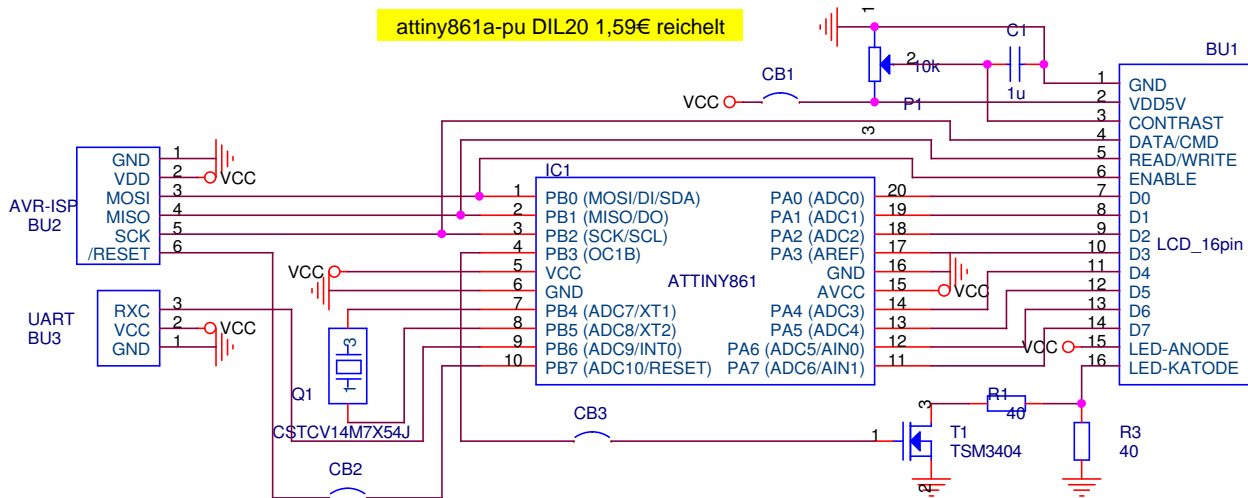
attiny861a-pu DIL20 1,59€ reichelt

1
2 10k
P1
3
C1
1u
CB1
VCC

BU1
1 GND
2 VDD5V
3 CONTRAST
4 DATA/CMD
5 READ/WRITE
6 ENABLE
7 D0
8 D1
9 D2
10 D3
11 D4
12 D5
13 D6
14 D7
15 LED-ANODE
16 LED-KATODE
LCD_16pin

AVR-ISP
BU2
GND 1
VDD 2 VCC
MOSI 3
MISO 4
SCK 5
/RESET 6

IC1
ATTINY861
1 PB0 (MOSI/DI/SDA)
2 PB1 (MISO/DO)
3 PB2 (SCK/SCL)
4 PB3 (OC1B)
5 VCC
6 GND
7 PB4 (ADC7/XT1)
8 PB5 (ADC8/XT2)
9 PB6 (ADC9/INT0)
10 PB7 (ADC10/RESET)
PA0 (ADC0) 20
PA1 (ADC1) 19
PA2 (ADC2) 18
PA3 (AREF) 17
GND 16
AVCC 15
PA4 (ADC3) 14
PA5 (ADC4) 13
PA6 (ADC5/AIN0) 12
PA7 (ADC6/AIN1) 11

VCC
VCC
VCC

UART
BU3
RXC 3
VCC 2 VCC
GND 1

Q1
CSTCV14M7X54J
CB3
CB2
1
3
2
T1
TSM3404
R1
40
R3
40